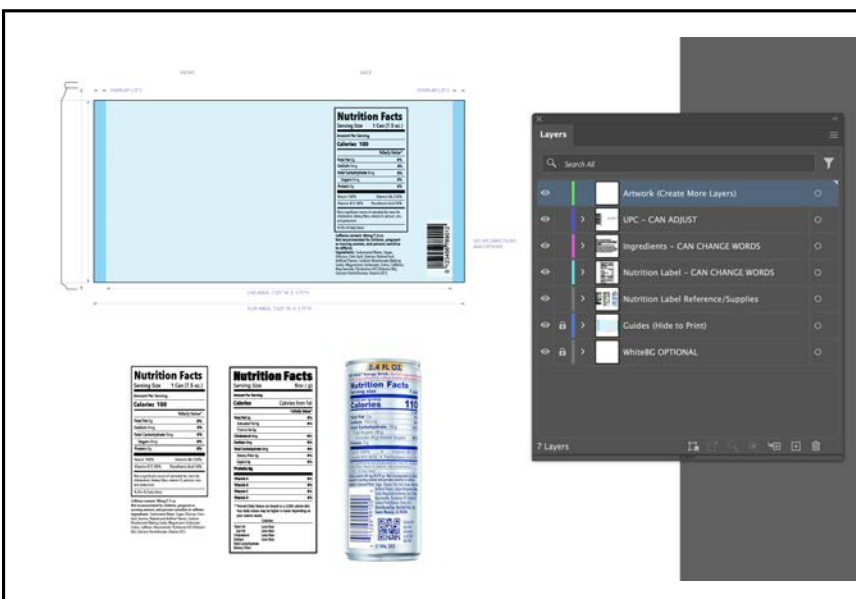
FRONT

BACK

OVERLAP 0.25"

OVERLAP 0.25"

Nutrition Facts
Serving Size 1 Can (7.5 oz.)
Amount Per Serving
Calories 100

NO UPC DIRECTIONS AND OPTIONS

CAN AREA: 7.00" W X 3.75"H

FLAT AREA: 7.60" W X 3.75"H

Nutrition Facts
Serving Size 1 Can (7.5 oz.)
Amount Per Serving
Calories 100

Nutrition Facts
Serving Size
Calories
Calories from Fat

8.4 FL OZ
Nutrition Facts
Calories 110

Layers

Search All

Artwork (Create More Layers)

UPC – CAN ADJUST

Ingredients – CAN CHANGE WORDS

Nutrition Label – CAN CHANGE WORDS

Nutrition Label Reference/Supplies

Guides (Hide to Print)

WhiteBG OPTIONAL

7 Layers